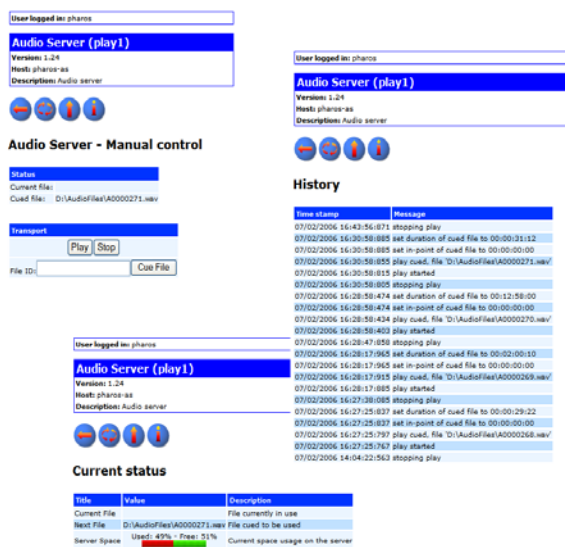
User logged in: pharos

Audio Server (play1)
Version: 1.24
Host: pharos-as
Description: Audio server

Audio Server - Manual control

| Status | |
|---|---|
| Current file: | |
| Cued file: | D:\AudioFiles\A0000271.wav |

Transport
Play Stop
File ID: Cue File

User logged in: pharos

Audio Server (play1)
Version: 1.24
Host: pharos-as
Description: Audio server

History

| Time stamp | Message |
|---|---|
| 07/02/2006 16:43:56:871 | stopping play |
| 07/02/2006 16:30:58:885 | set duration of cued file to 00:00:31:12 |
| 07/02/2006 16:30:58:885 | set in-point of cued file to 00:00:00:00 |
| 07/02/2006 16:30:58:855 | play cued, file 'D:\AudioFiles\A0000271.wav' |
| 07/02/2006 16:30:58:815 | play started |
| 07/02/2006 16:30:58:805 | stopping play |
| 07/02/2006 16:28:58:474 | set duration of cued file to 00:12:58:00 |
| 07/02/2006 16:28:58:474 | set in-point of cued file to 00:00:00:00 |
| 07/02/2006 16:28:58:434 | play cued, file 'D:\AudioFiles\A0000270.wav' |
| 07/02/2006 16:28:58:403 | play started |
| 07/02/2006 16:28:47:858 | stopping play |
| 07/02/2006 16:28:17:965 | set duration of cued file to 00:02:00:10 |
| 07/02/2006 16:28:17:965 | set in-point of cued file to 00:00:00:00 |
| 07/02/2006 16:28:17:915 | play cued, file 'D:\AudioFiles\A0000269.wav' |
| 07/02/2006 16:28:17:885 | play started |
| 07/02/2006 16:27:38:085 | stopping play |
| 07/02/2006 16:27:25:837 | set duration of cued file to 00:00:29:22 |
| 07/02/2006 16:27:25:837 | set in-point of cued file to 00:00:00:00 |
| 07/02/2006 16:27:25:797 | play cued, file 'D:\AudioFiles\A0000268.wav' |
| 07/02/2006 16:27:25:767 | play started |
| 07/02/2006 14:04:22:563 | stopping play |

User logged in: pharos

Audio Server (play1)
Version: 1.24
Host: pharos-as
Description: Audio server

Current status

| Title | Value | Description |
|---|---|---|
| Current File | | File currently in use |
| Next File | D:\AudioFiles\A0000271.wav | File cued to be used |
| Server Space | Used: 49% - Free: 51% | Current space usage on the server |